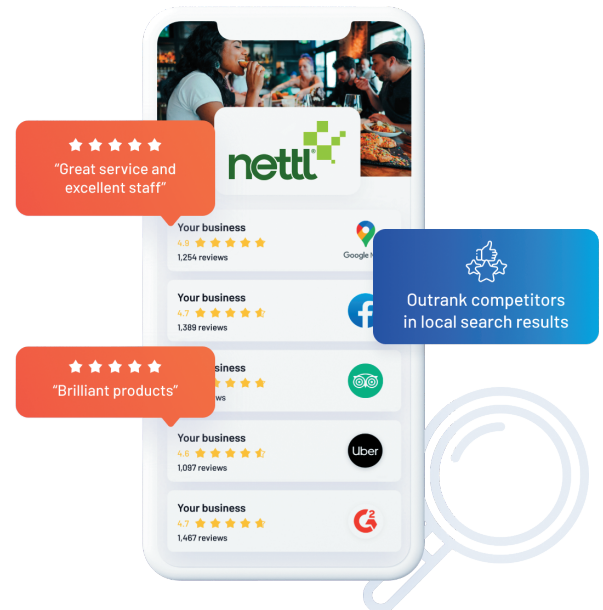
"Great service and excellent staff"

nettl

Your business
4.9
1,254 reviews
Google M

Your business
4.7
1,389 reviews

Outrank competitors in local search results

"Brilliant products"

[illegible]ss
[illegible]

Your business
4.6
1,097 reviews
Uber

Your business
4.7
1,467 reviews